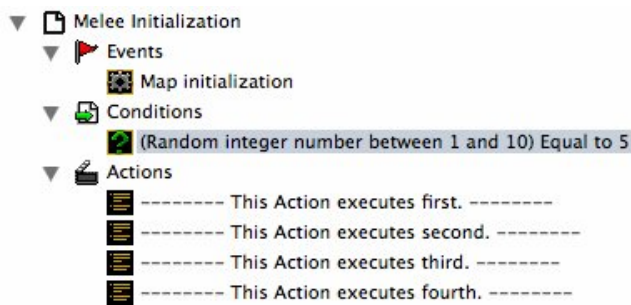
Melee Initialization

Events

Map initialization

Conditions

(Random integer number between 1 and 10) Equal to 5

Actions

-------- This Action executes first. --------

-------- This Action executes second. --------

-------- This Action executes third. --------

-------- This Action executes fourth. --------